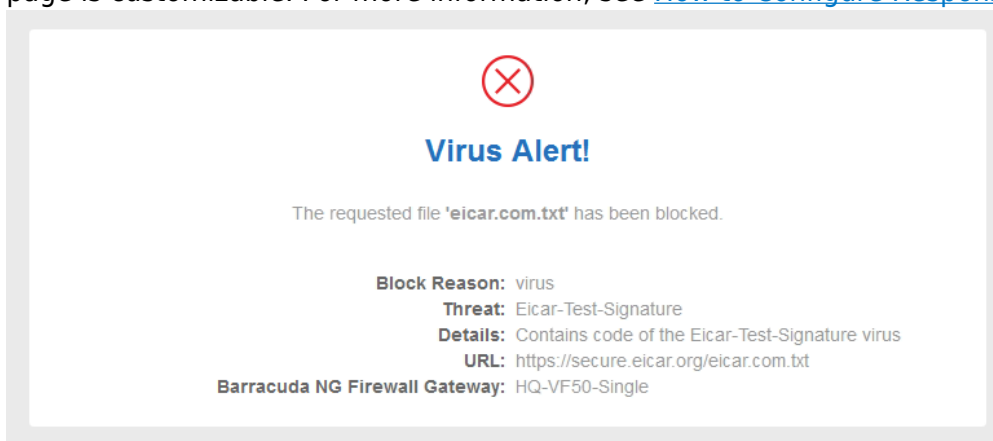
page is customizable. For more information, see How to Configure Respon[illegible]

Virus Alert!

The requested file 'eicar.com.txt' has been blocked.

Block Reason: virus
Threat: Eicar-Test-Signature
Details: Contains code of the Eicar-Test-Signature virus
URL: https://secure.eicar.org/eicar.com.txt
Barracuda NG Firewall Gateway: HQ-VF50-Single